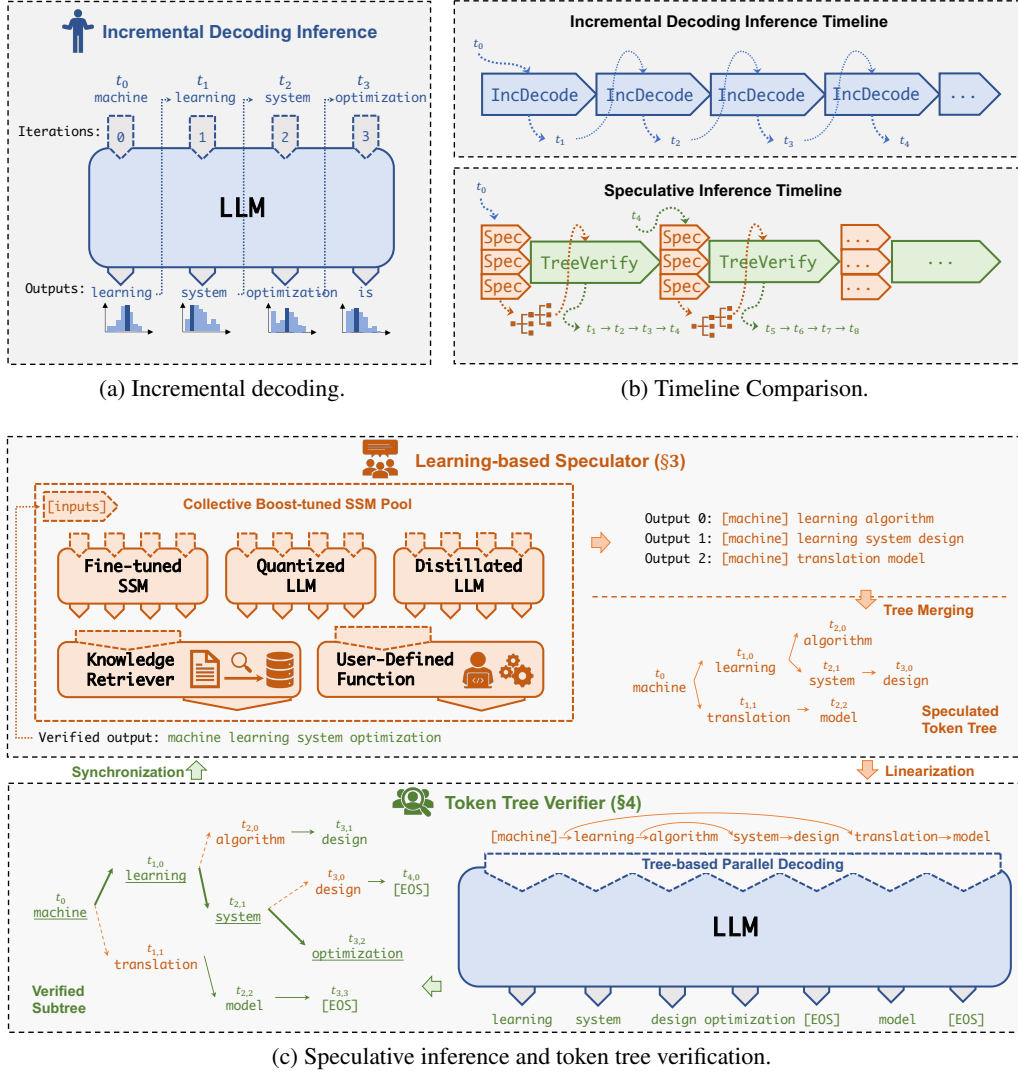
Incremental Decoding Inference

$t_0$ machine $t_1$ learning $t_2$ system $t_3$ optimization

Iterations: 0 1 2 3

LLM

Outputs: learning system optimization is

(a) Incremental decoding.

Incremental Decoding Inference Timeline

$t_0$

IncDecode IncDecode IncDecode IncDecode ...

$t_1$ $t_2$ $t_3$ $t_4$

Speculative Inference Timeline

$t_0$ $t_4$

Spec Spec Spec TreeVerify Spec Spec Spec TreeVerify ... ... ... ...

$t_1 \rightarrow t_2 \rightarrow t_3 \rightarrow t_4$ $t_5 \rightarrow t_6 \rightarrow t_7 \rightarrow t_8$

(b) Timeline Comparison.

Learning-based Speculator (§3)

[inputs] Collective Boost-tuned SSM Pool

Fine-tuned SSM Quantized LLM Distilled LLM

Knowledge Retriever User-Defined Function

Output 0: [machine] learning algorithm
Output 1: [machine] learning system design
Output 2: [machine] translation model

Tree Merging

$t_0$ machine $t_{1,0}$ learning $t_{2,0}$ algorithm $t_{2,1}$ system $t_{3,0}$ design $t_{1,1}$ translation $t_{2,2}$ model

Speculated Token Tree

Verified output: machine learning system optimization

Synchronization Linearization

Token Tree Verifier (§4)

$t_0$ machine $t_{1,0}$ learning $t_{2,0}$ algorithm $t_{3,1}$ design $t_{2,1}$ system $t_{3,0}$ design $t_{4,0}$ [EOS] $t_{3,2}$ optimization $t_{1,1}$ translation $t_{2,2}$ model $t_{3,3}$ [EOS]

Verified Subtree

[machine] learning algorithm system design translation model

Tree-based Parallel Decoding

LLM

learning system design optimization [EOS] model [EOS]

(c) Speculative inference and token tree verification.